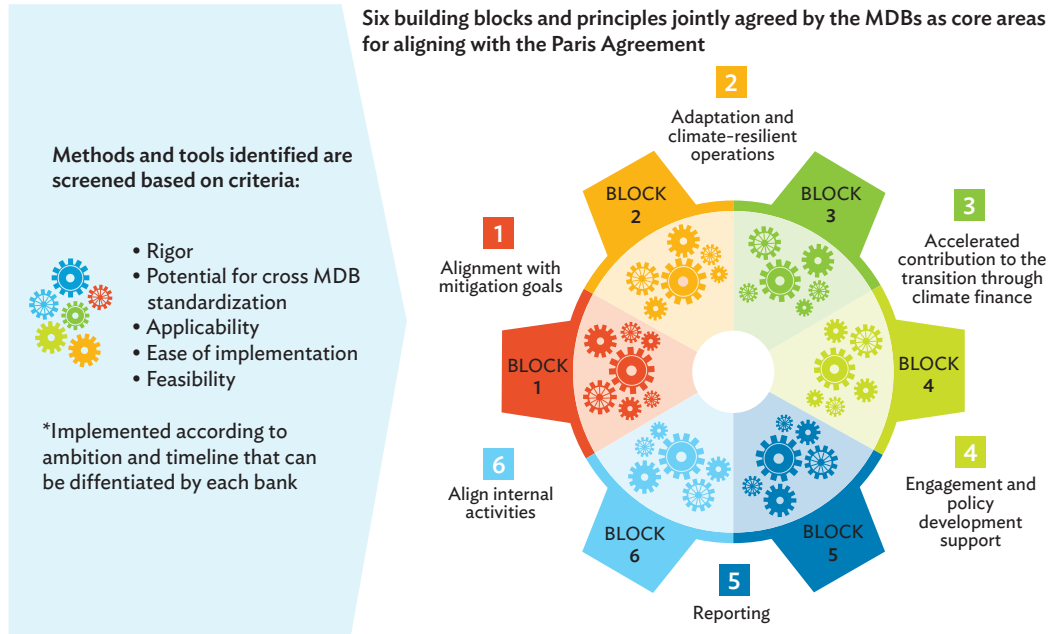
Methods and tools identified are screened based on criteria:

• Rigor
• Potential for cross MDB standardization
• Applicability
• Ease of implementation
• Feasibility

*Implemented according to ambition and timeline that can be diffentiated by each bank

Six building blocks and principles jointly agreed by the MDBs as core areas for aligning with the Paris Agreement

2
Adaptation and climate-resilient operations

3
Accelerated contribution to the transition through climate finance

1
Alignment with mitigation goals

4
Engagement and policy development support

6
Align internal activities

5
Reporting

BLOCK 2

BLOCK 3

BLOCK 1

BLOCK 4

BLOCK 6

BLOCK 5